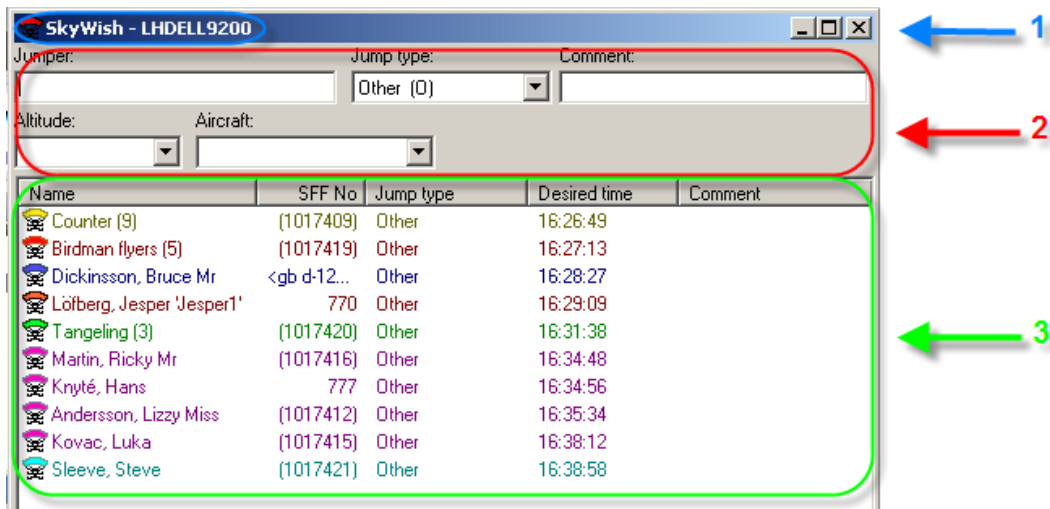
SkyWish - LHDELL9200

1

Jumper:

Jump type:

Other (0)

Comment:

Altitude:

Aircraft:

2

| Name | SFF No | Jump type | Desired time | Comment |
|---|---|---|---|---|
| Counter (9) | (1017409) | Other | 16:26:49 | |
| Birdman flyers (5) | (1017419) | Other | 16:27:13 | |
| Dickinsson, Bruce Mr | <gb d-12... | Other | 16:28:27 | |
| Löfberg, Jesper 'Jesper1' | 770 | Other | 16:29:09 | |
| Tangeling (3) | (1017420) | Other | 16:31:38 | |
| Martin, Ricky Mr | (1017416) | Other | 16:34:48 | |
| Knyté, Hans | 777 | Other | 16:34:56 | |
| Andersson, Lizzy Miss | (1017412) | Other | 16:35:34 | |
| Kovac, Luka | (1017415) | Other | 16:38:12 | |
| Sleeve, Steve | (1017421) | Other | 16:38:58 | |

3